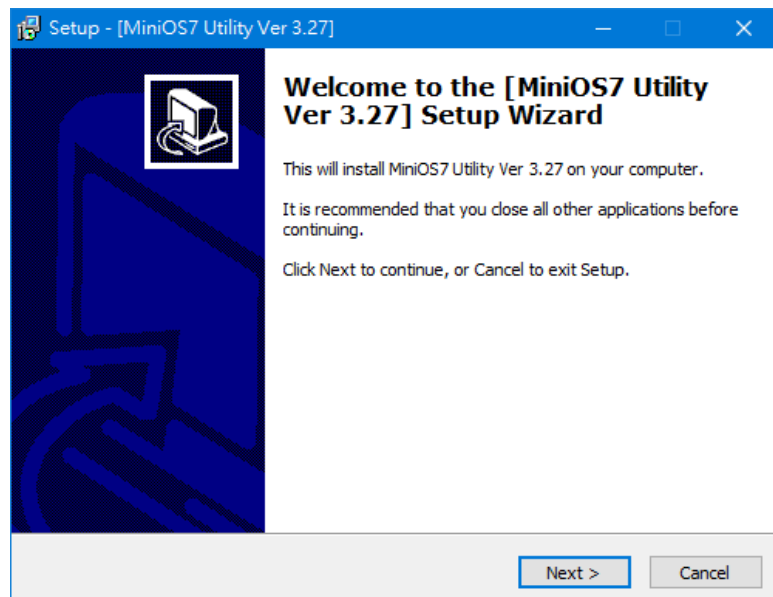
Setup - [MiniOS7 Utility Ver 3.27]

Welcome to the [MiniOS7 Utility Ver 3.27] Setup Wizard

This will install MiniOS7 Utility Ver 3.27 on your computer.

It is recommended that you close all other applications before continuing.

Click Next to continue, or Cancel to exit Setup.

Next >

Cancel